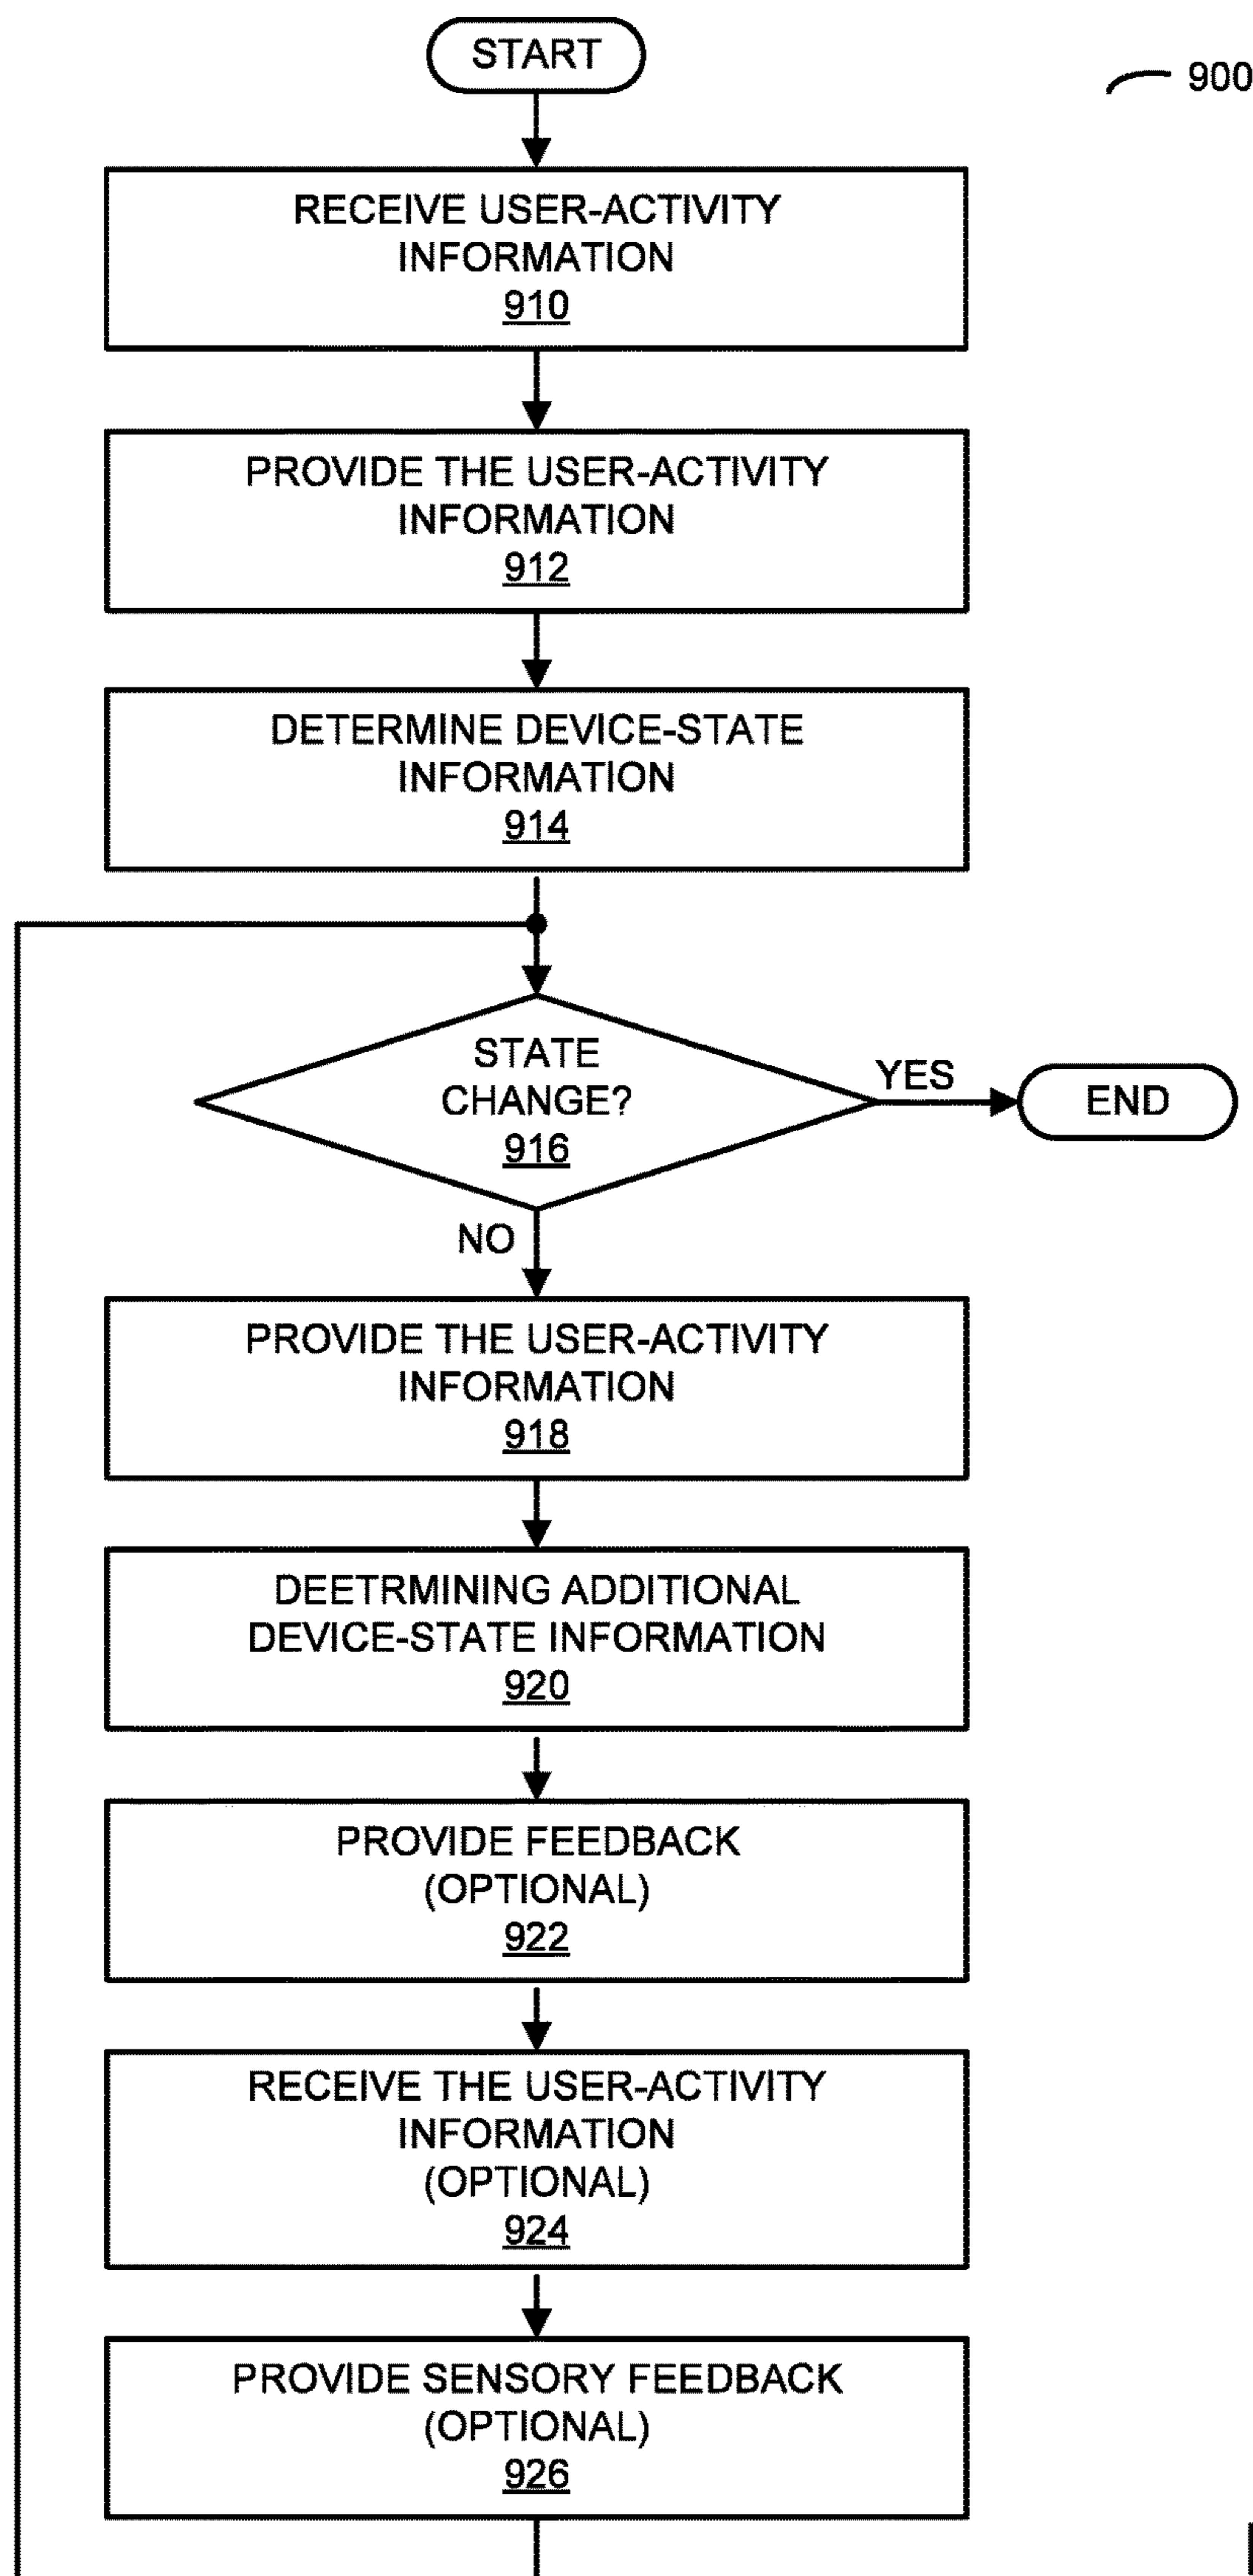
START

900

RECEIVE USER-ACTIVITY INFORMATION
910

PROVIDE THE USER-ACTIVITY INFORMATION
912

DETERMINE DEVICE-STATE INFORMATION
914

STATE CHANGE?
916

YES

END

NO

PROVIDE THE USER-ACTIVITY INFORMATION
918

DEETRMINING ADDITIONAL DEVICE-STATE INFORMATION
920

PROVIDE FEEDBACK (OPTIONAL)
922

RECEIVE THE USER-ACTIVITY INFORMATION (OPTIONAL)
924

PROVIDE SENSORY FEEDBACK (OPTIONAL)
926